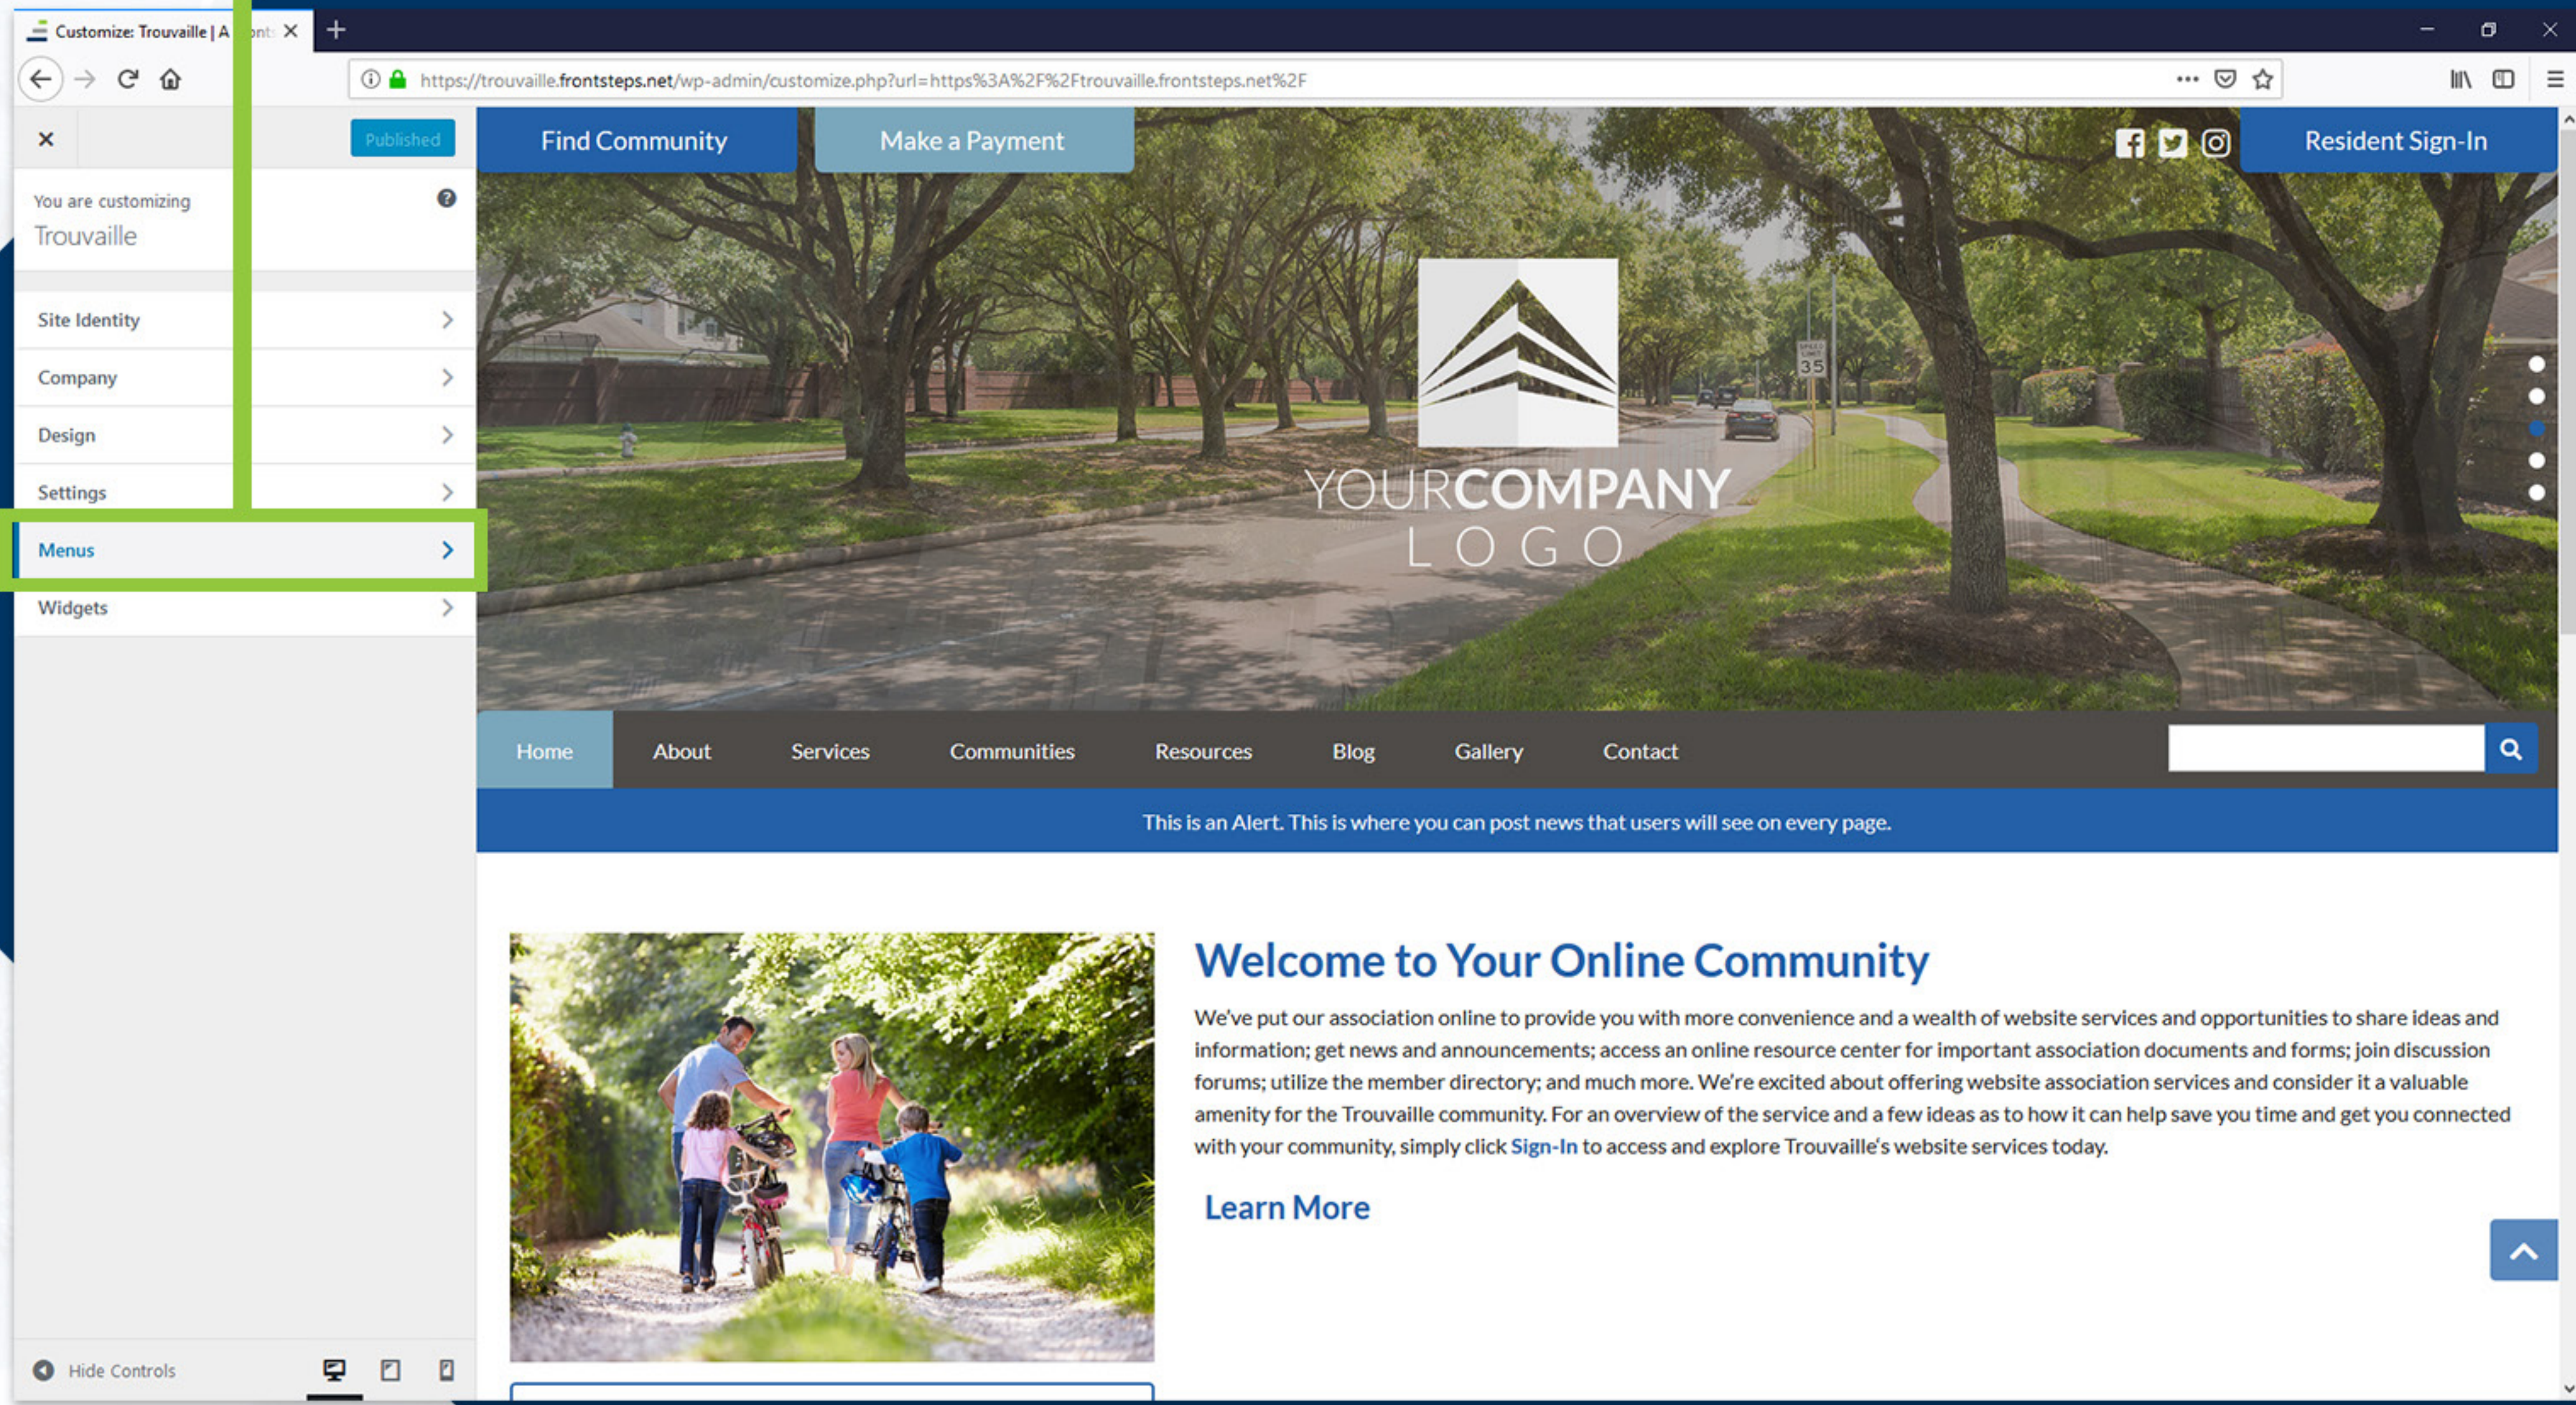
Customize: Trouvaille | A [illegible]

https://trouvaille.frontsteps.net/wp-admin/customize.php?url=https%3A%2F%2Ftrouvaille.frontsteps.net%2F

Published

You are customizing
Trouvaille

Site Identity
Company
Design
Settings
Menus
Widgets

Hide Controls

Find Community
Make a Payment
Resident Sign-In

YOURCOMPANY
LOGO

35

Home
About
Services
Communities
Resources
Blog
Gallery
Contact

This is an Alert. This is where you can post news that users will see on every page.

Welcome to Your Online Community

We've put our association online to provide you with more convenience and a wealth of website services and opportunities to share ideas and information; get news and announcements; access an online resource center for important association documents and forms; join discussion forums; utilize the member directory; and much more. We're excited about offering website association services and consider it a valuable amenity for the Trouvaille community. For an overview of the service and a few ideas as to how it can help save you time and get you connected with your community, simply click Sign-In to access and explore Trouvaille's website services today.

Learn More